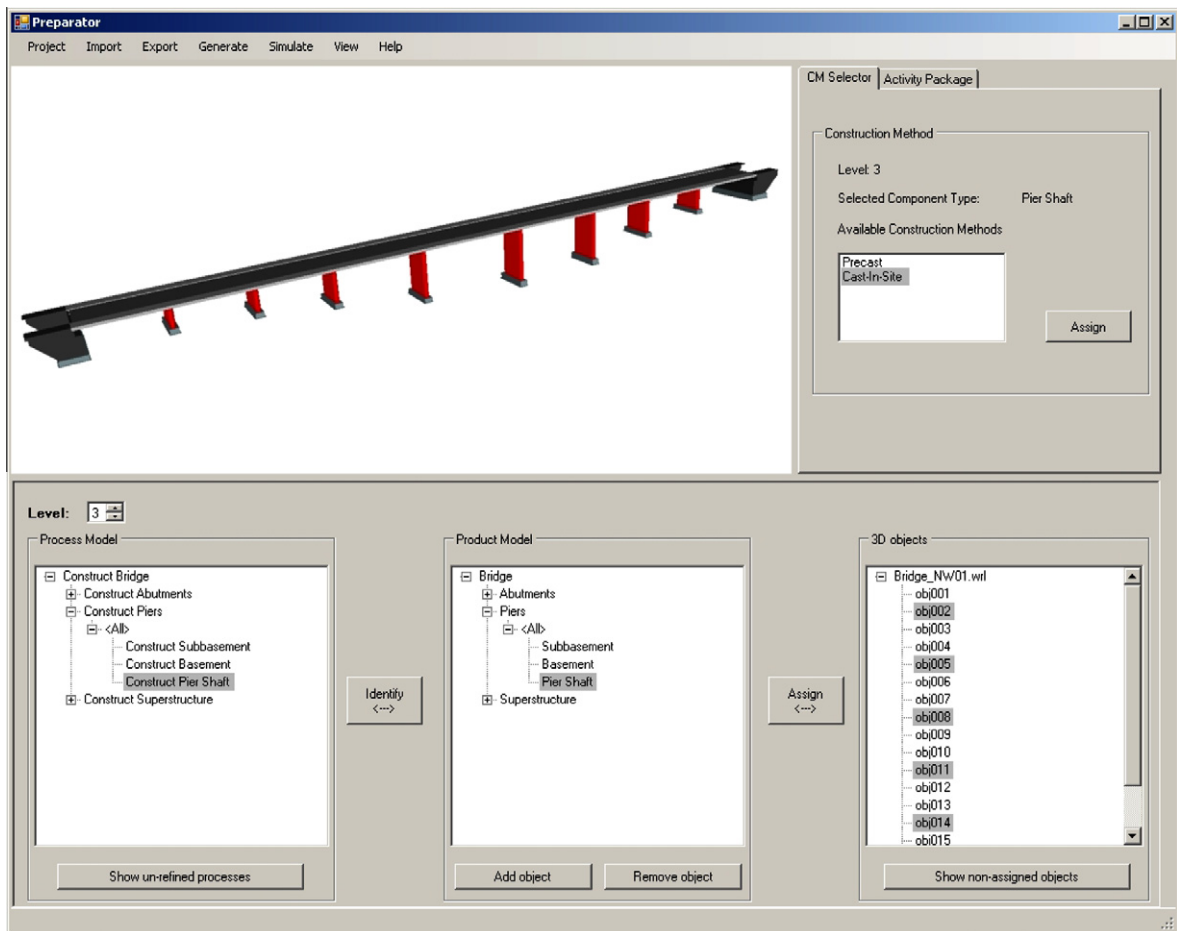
Preparator

Project Import Export Generate Simulate View Help

CM Selector | Activity Package

Construction Method

Level: 3

Selected Component Type: Pier Shaft

Available Construction Methods

Precast
Cast-In-Site

Assign

Level: 3

Process Model

Construct Bridge
Construct Abutments
Construct Piers
<All>
Construct Subbasement
Construct Basement
Construct Pier Shaft
Construct Superstructure

Show un-refined processes

Identify
<--->

Product Model

Bridge
Abutments
Piers
<All>
Subbasement
Basement
Pier Shaft
Superstructure

Add object

Remove object

Assign
<--->

3D objects

Bridge_NW01.wrl
obj001
obj002
obj003
obj004
obj005
obj006
obj007
obj008
obj009
obj010
obj011
obj012
obj013
obj014
obj015

Show non-assigned objects